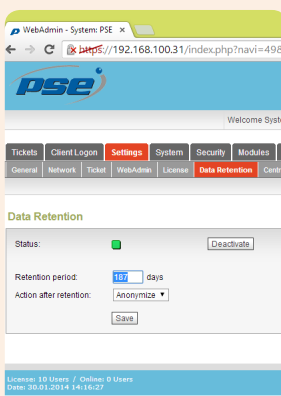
WebAdmin - System: PSE ×

https://192.168.100.31/index.php?navi=498

pse

Welcome Syste

Tickets | Client Logon | Settings | System | Security | Modules

General | Network | Ticket | WebAdmin | License | Data Retention | Centr

Data Retention

Status:

Deactivate

Retention period: 187 days

Action after retention: Anonymize ▼

Save

License: 10 Users / Online: 0 Users
Date: 30.01.2014 14:16:27